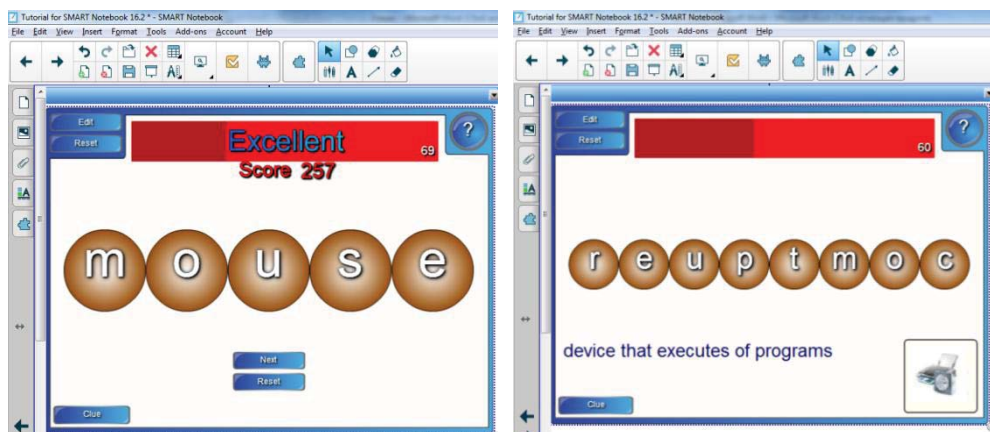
Tutorial for SMART Notebook 16.2 * - SMART Notebook
File Edit View Insert Format Tools Add-ons Account Help

Edit
Reset

Excellent
69
Score 257

m o u s e

Next
Reset

Clue

Tutorial for SMART Notebook 16.2 * - SMART Notebook
File Edit View Insert Format Tools Add-ons Account Help

Edit
Reset

60

r e u p t m o c

device that executes of programs

Clue